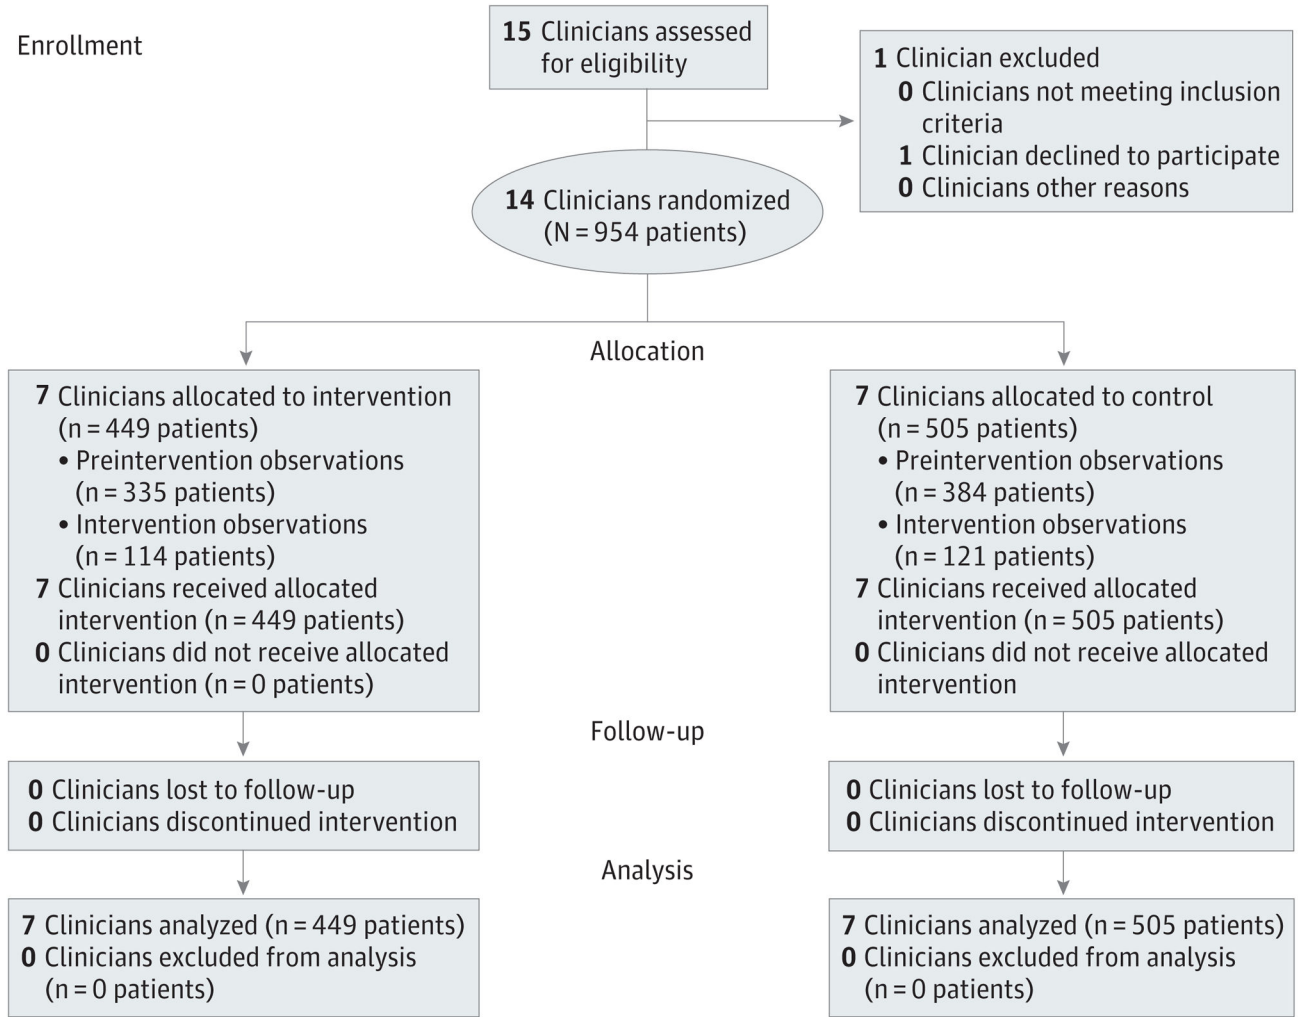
Enrollment

15 Clinicians assessed for eligibility

1 Clinician excluded
0 Clinicians not meeting inclusion criteria
1 Clinician declined to participate
0 Clinicians other reasons

14 Clinicians randomized (N = 954 patients)

Allocation

7 Clinicians allocated to intervention (n = 449 patients)
• Preintervention observations (n = 335 patients)
• Intervention observations (n = 114 patients)
7 Clinicians received allocated intervention (n = 449 patients)
0 Clinicians did not receive allocated intervention (n = 0 patients)

7 Clinicians allocated to control (n = 505 patients)
• Preintervention observations (n = 384 patients)
• Intervention observations (n = 121 patients)
7 Clinicians received allocated intervention (n = 505 patients)
0 Clinicians did not receive allocated intervention

Follow-up

0 Clinicians lost to follow-up
0 Clinicians discontinued intervention

0 Clinicians lost to follow-up
0 Clinicians discontinued intervention

Analysis

7 Clinicians analyzed (n = 449 patients)
0 Clinicians excluded from analysis (n = 0 patients)

7 Clinicians analyzed (n = 505 patients)
0 Clinicians excluded from analysis (n = 0 patients)